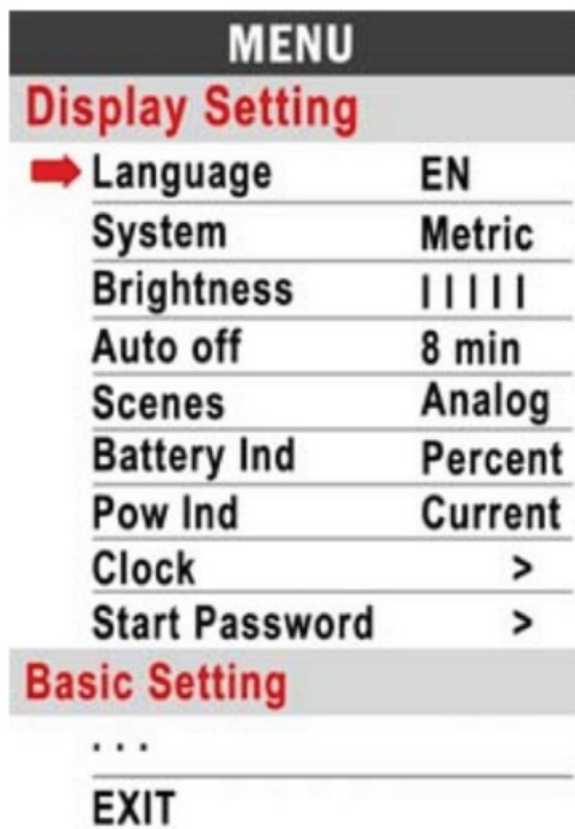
MENU

Display Setting

| | |
|---|---|
| Language | EN |
| System | Metric |
| Brightness | IIIII |
| Auto off | 8 min |
| Scenes | Analog |
| Battery Ind | Percent |
| Pow Ind | Current |
| Clock | > |
| Start Password | > |

Basic Setting

...

EXIT